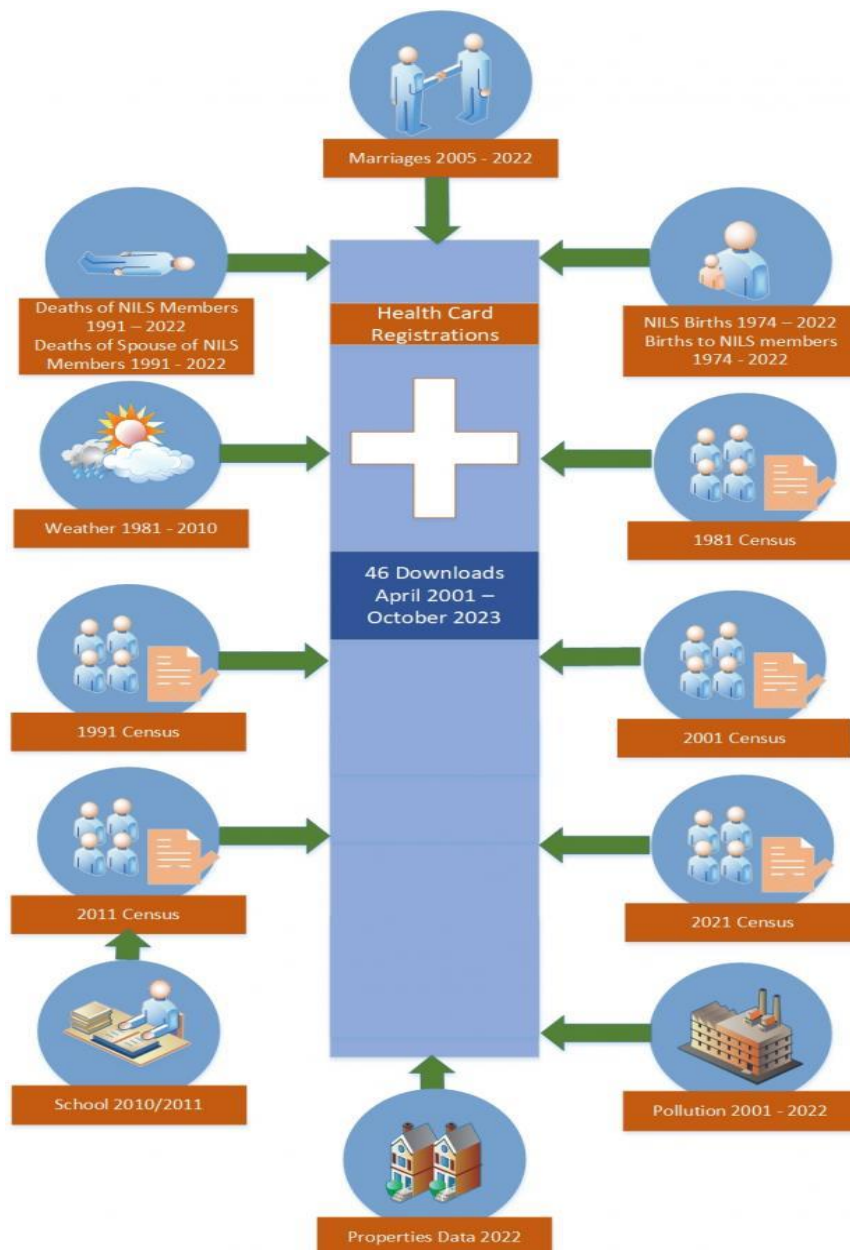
Marriages 2005 - 2022

Deaths of NILS Members 1991 – 2022
Deaths of Spouse of NILS Members 1991 - 2022

Health Card Registrations

NILS Births 1974 – 2022
Births to NILS members 1974 - 2022

Weather 1981 - 2010

1981 Census

46 Downloads April 2001 – October 2023

1991 Census

2001 Census

2011 Census

2021 Census

School 2010/2011

Pollution 2001 - 2022

Properties Data 2022